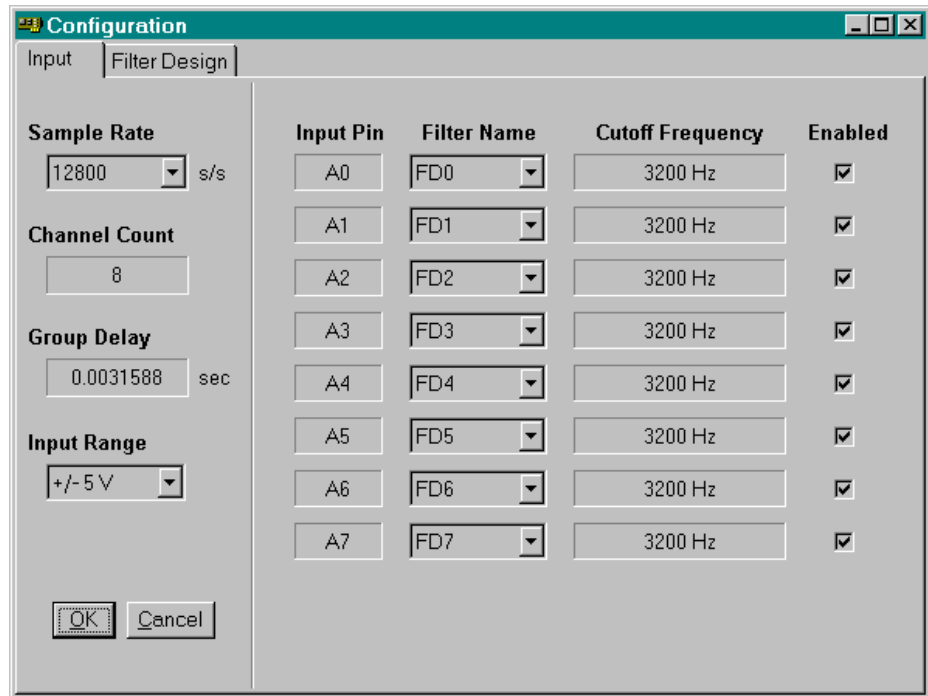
Configuration

Input | Filter Design

Sample Rate
12800 s/s

Channel Count
8

Group Delay
0.0031588 sec

Input Range
+/- 5 V

OK Cancel

| Input Pin | Filter Name | Cutoff Frequency | Enabled |
|---|---|---|---|
| A0 | FD0 | 3200 Hz | ☑ |
| A1 | FD1 | 3200 Hz | ☑ |
| A2 | FD2 | 3200 Hz | ☑ |
| A3 | FD3 | 3200 Hz | ☑ |
| A4 | FD4 | 3200 Hz | ☑ |
| A5 | FD5 | 3200 Hz | ☑ |
| A6 | FD6 | 3200 Hz | ☑ |
| A7 | FD7 | 3200 Hz | ☑ |